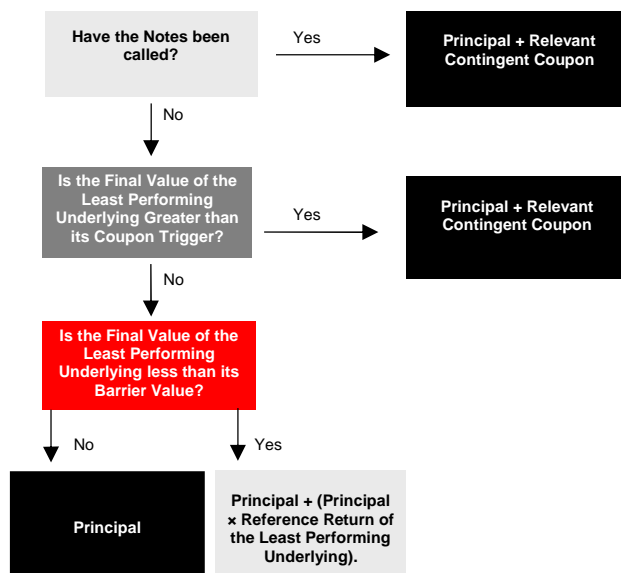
Have the Notes been called?

Yes

Principal + Relevant Contingent Coupon

No

Is the Final Value of the Least Performing Underlying Greater than its Coupon Trigger?

Yes

Principal + Relevant Contingent Coupon

No

Is the Final Value of the Least Performing Underlying less than its Barrier Value?

No

Yes

Principal

Principal + (Principal × Reference Return of the Least Performing Underlying).